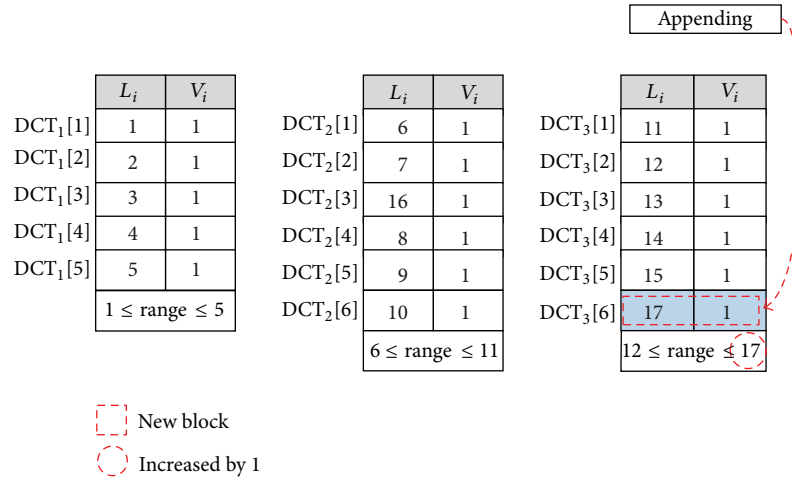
Appending

| | $L_i$ | $V_i$ |
|---|---|---|
| $DCT_1[1]$ | 1 | 1 |
| $DCT_1[2]$ | 2 | 1 |
| $DCT_1[3]$ | 3 | 1 |
| $DCT_1[4]$ | 4 | 1 |
| $DCT_1[5]$ | 5 | 1 |
| | $1 \leq$ range $\leq 5$ | |

| | $L_i$ | $V_i$ |
|---|---|---|
| $DCT_2[1]$ | 6 | 1 |
| $DCT_2[2]$ | 7 | 1 |
| $DCT_2[3]$ | 16 | 1 |
| $DCT_2[4]$ | 8 | 1 |
| $DCT_2[5]$ | 9 | 1 |
| $DCT_2[6]$ | 10 | 1 |
| | $6 \leq$ range $\leq 11$ | |

| | $L_i$ | $V_i$ |
|---|---|---|
| $DCT_3[1]$ | 11 | 1 |
| $DCT_3[2]$ | 12 | 1 |
| $DCT_3[3]$ | 13 | 1 |
| $DCT_3[4]$ | 14 | 1 |
| $DCT_3[5]$ | 15 | 1 |
| $DCT_3[6]$ | 17 | 1 |
| | $12 \leq$ range $\leq 17$ | |

New block

Increased by 1